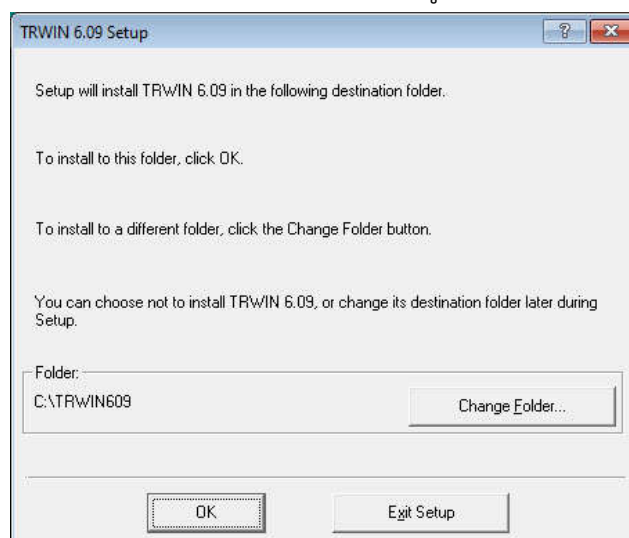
TRWIN 6.09 Setup

?

Setup will install TRWIN 6.09 in the following destination folder.

To install to this folder, click OK.

To install to a different folder, click the Change Folder button.

You can choose not to install TRWIN 6.09, or change its destination folder later during Setup.

Folder:

C:\TRWIN609

Change Folder...

OK

Exit Setup